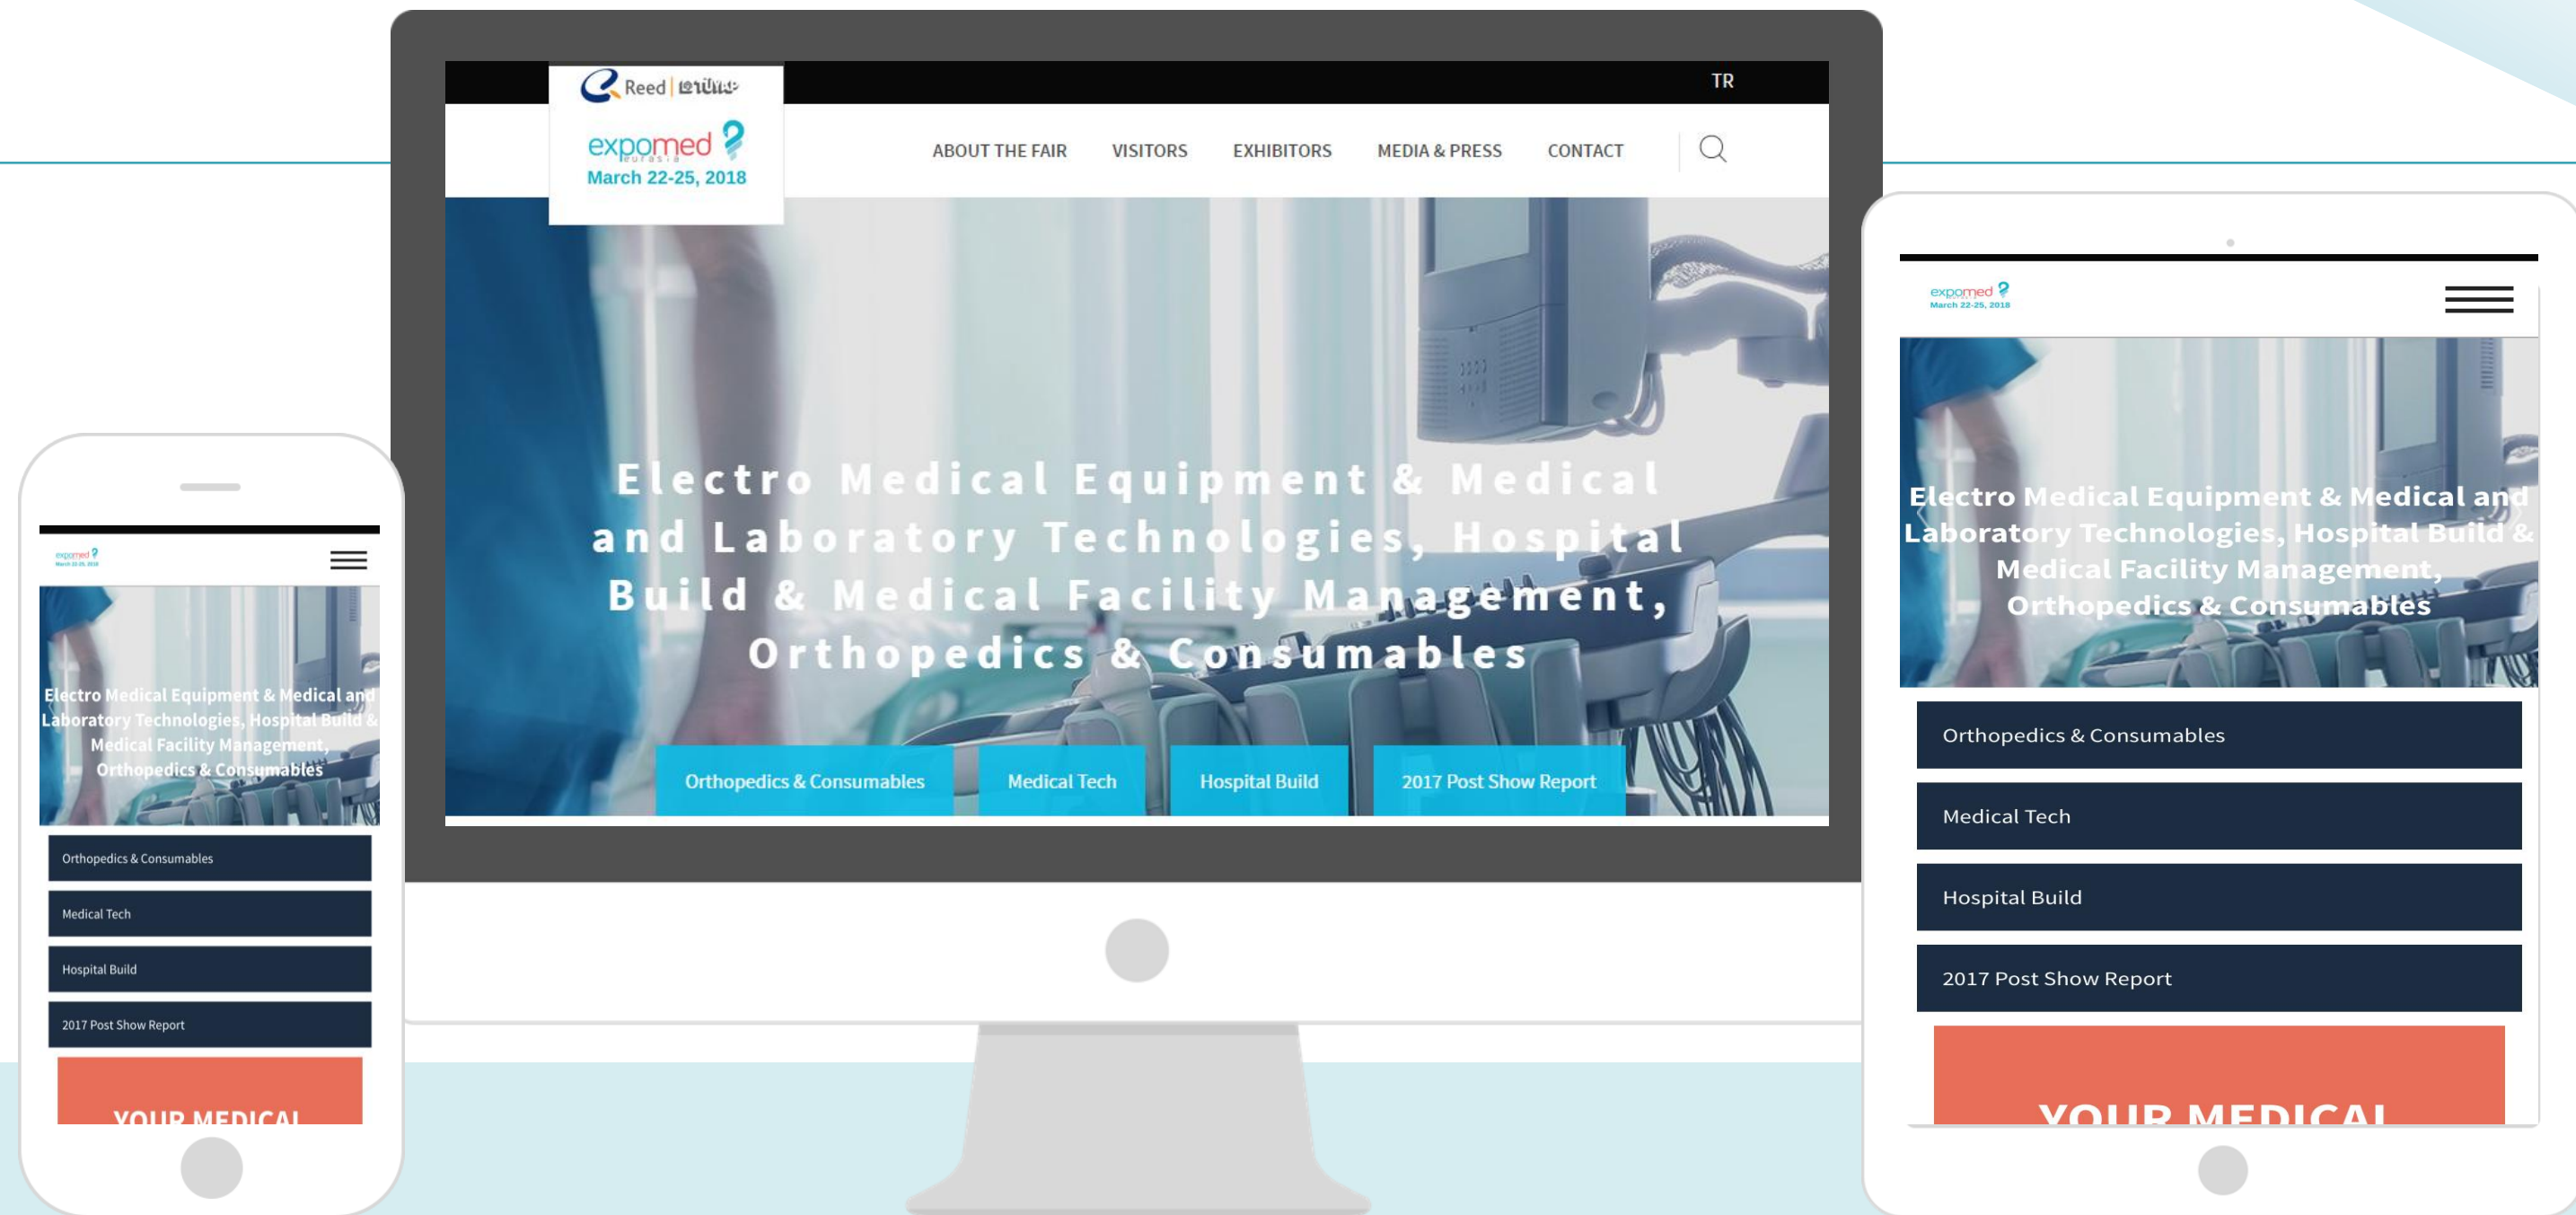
Reed | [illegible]

expomed eurasia
March 22-25, 2018

TR

ABOUT THE FAIR VISITORS EXHIBITORS MEDIA & PRESS CONTACT

Electro Medical Equipment & Medical and Laboratory Technologies, Hospital Build & Medical Facility Management, Orthopedics & Consumables

Orthopedics & Consumables
Medical Tech
Hospital Build
2017 Post Show Report

expomed
March 22-25, 2018

Electro Medical Equipment & Medical and Laboratory Technologies, Hospital Build & Medical Facility Management, Orthopedics & Consumables

Orthopedics & Consumables
Medical Tech
Hospital Build
2017 Post Show Report

YOUR MEDICAL

expomed
March 22-25, 2018

Electro Medical Equipment & Medical and Laboratory Technologies, Hospital Build & Medical Facility Management, Orthopedics & Consumables

Orthopedics & Consumables
Medical Tech
Hospital Build
2017 Post Show Report

YOUR MEDICAL